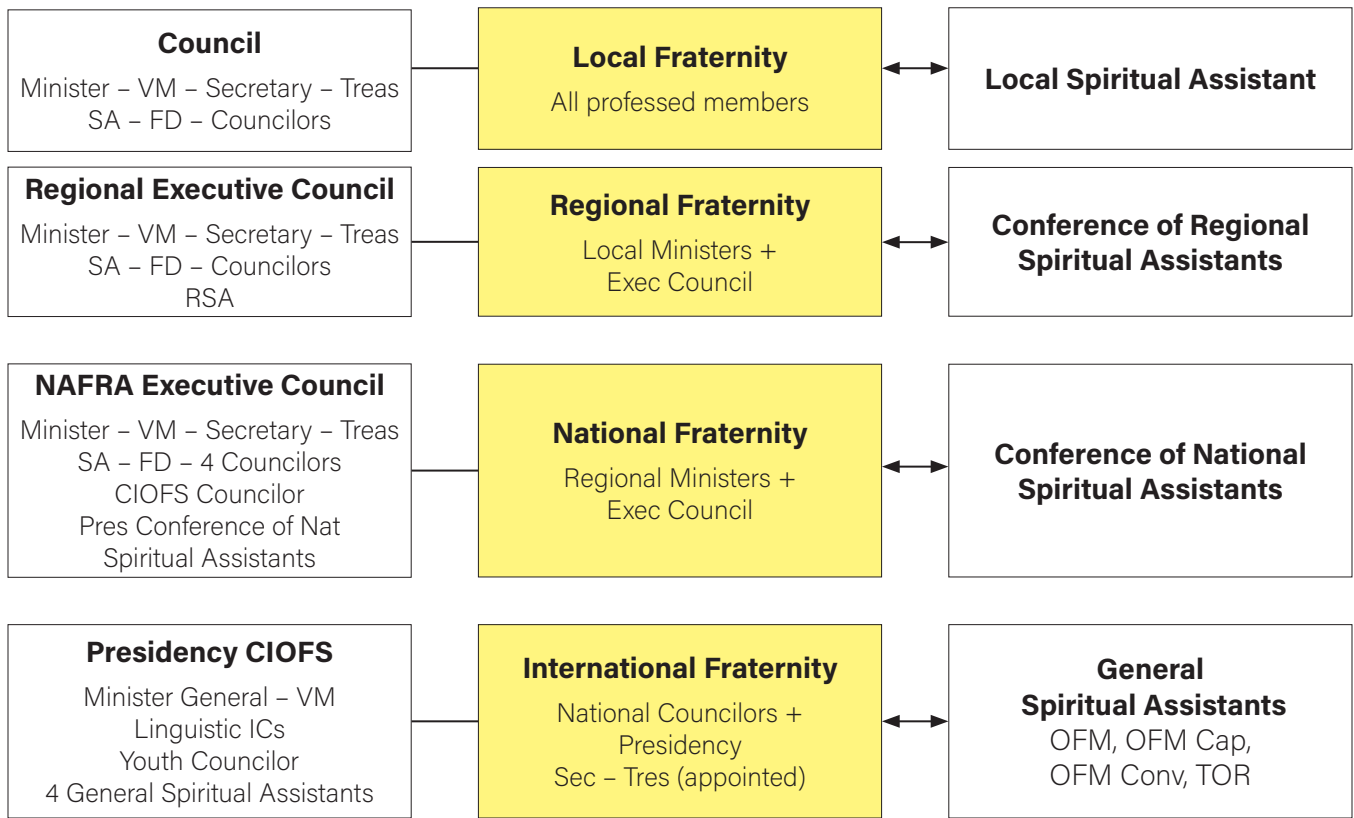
Council
Minister – VM – Secretary – Treas
SA – FD – Councilors

Local Fraternity
All professed members

Local Spiritual Assistant

Regional Executive Council
Minister – VM – Secretary – Treas
SA – FD – Councilors
RSA

Regional Fraternity
Local Ministers +
Exec Council

Conference of Regional Spiritual Assistants

NAFRA Executive Council
Minister – VM – Secretary – Treas
SA – FD – 4 Councilors
CIOFS Councilor
Pres Conference of Nat Spiritual Assistants

National Fraternity
Regional Ministers +
Exec Council

Conference of National Spiritual Assistants

Presidency CIOFS
Minister General – VM
Linguistic ICs
Youth Councilor
4 General Spiritual Assistants

International Fraternity
National Councilors +
Presidency
Sec – Tres (appointed)

General
Spiritual Assistants
OFM, OFM Cap,
OFM Conv, TOR